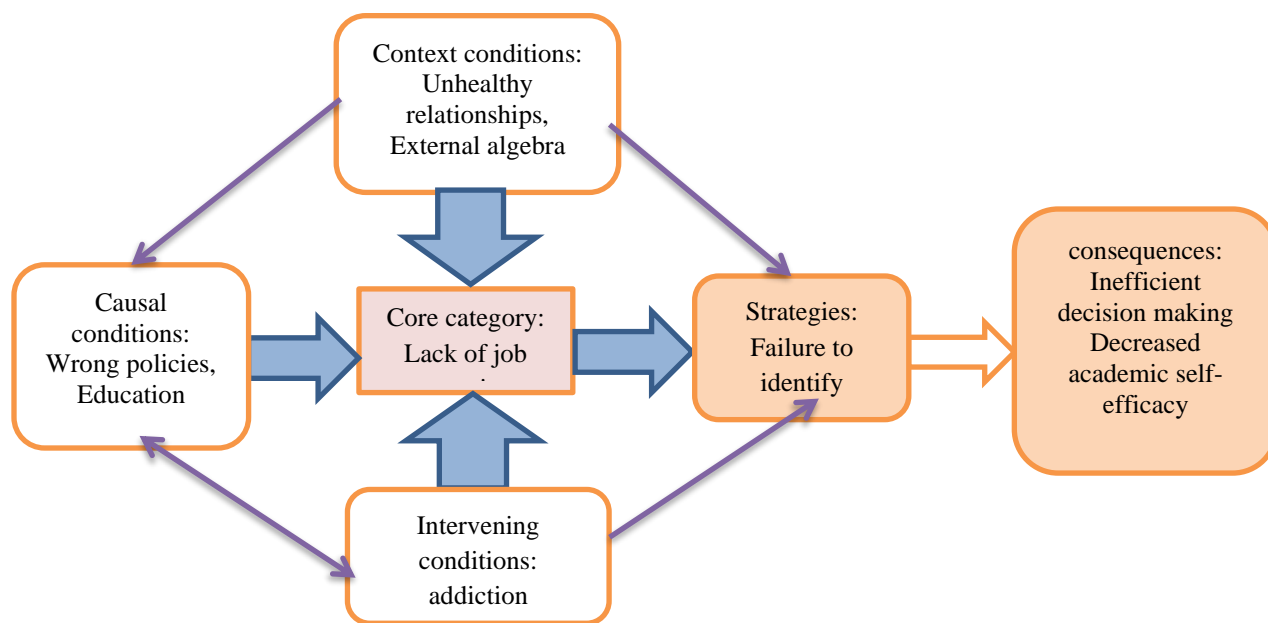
Context conditions: Unhealthy relationships, External algebra

Causal conditions: Wrong policies, Education

Core category: Lack of job

Strategies: Failure to identify

consequences: Inefficient decision making Decreased academic self-efficacy

Intervening conditions: addiction